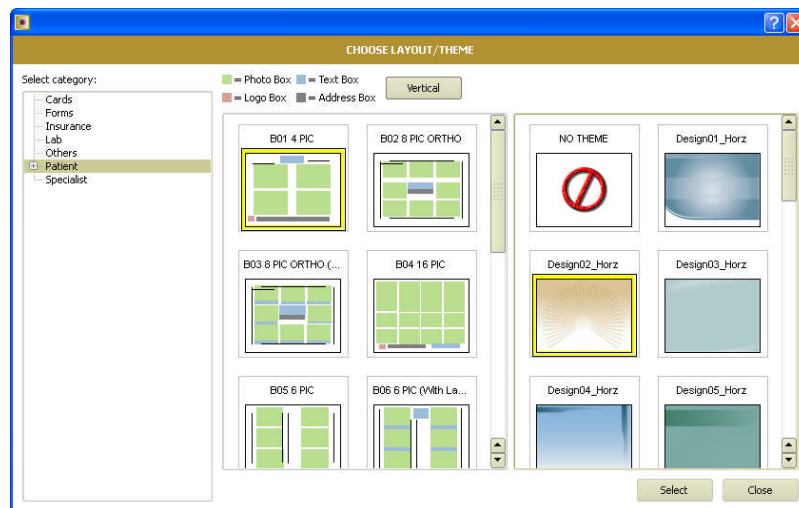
CHOOSE LAYOUT/THEME

Select category:

Cards
Forms
Insurance
Lab
Others
Patient
Specialist

= Photo Box = Text Box
= Logo Box = Address Box

Vertical

B01 4 PIC
B02 8 PIC ORTHO
B03 8 PIC ORTHO (...
B04 16 PIC
B05 6 PIC
B06 6 PIC (With La...

NO THEME
Design01_Horz
Design02_Horz
Design03_Horz
Design04_Horz
Design05_Horz

Select
Close